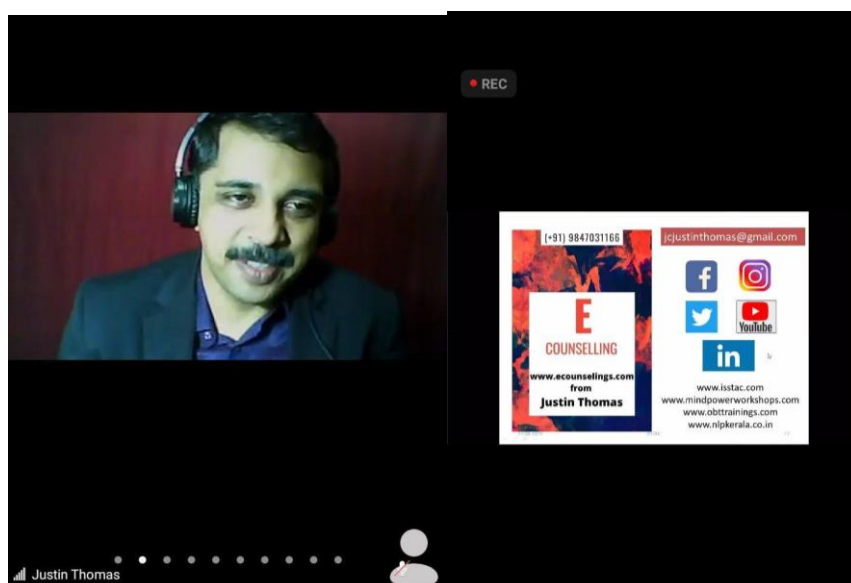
REC

(+91) 9847031166

jcjustinthomas@gmail.com

E
COUNSELLING
www.ecounselings.com
from
Justin Thomas

f
YouTube
in

www.isstac.com
www.mindpowerworkshops.com
www.obttrainings.com
www.nlpkerala.co.in

Justin Thomas